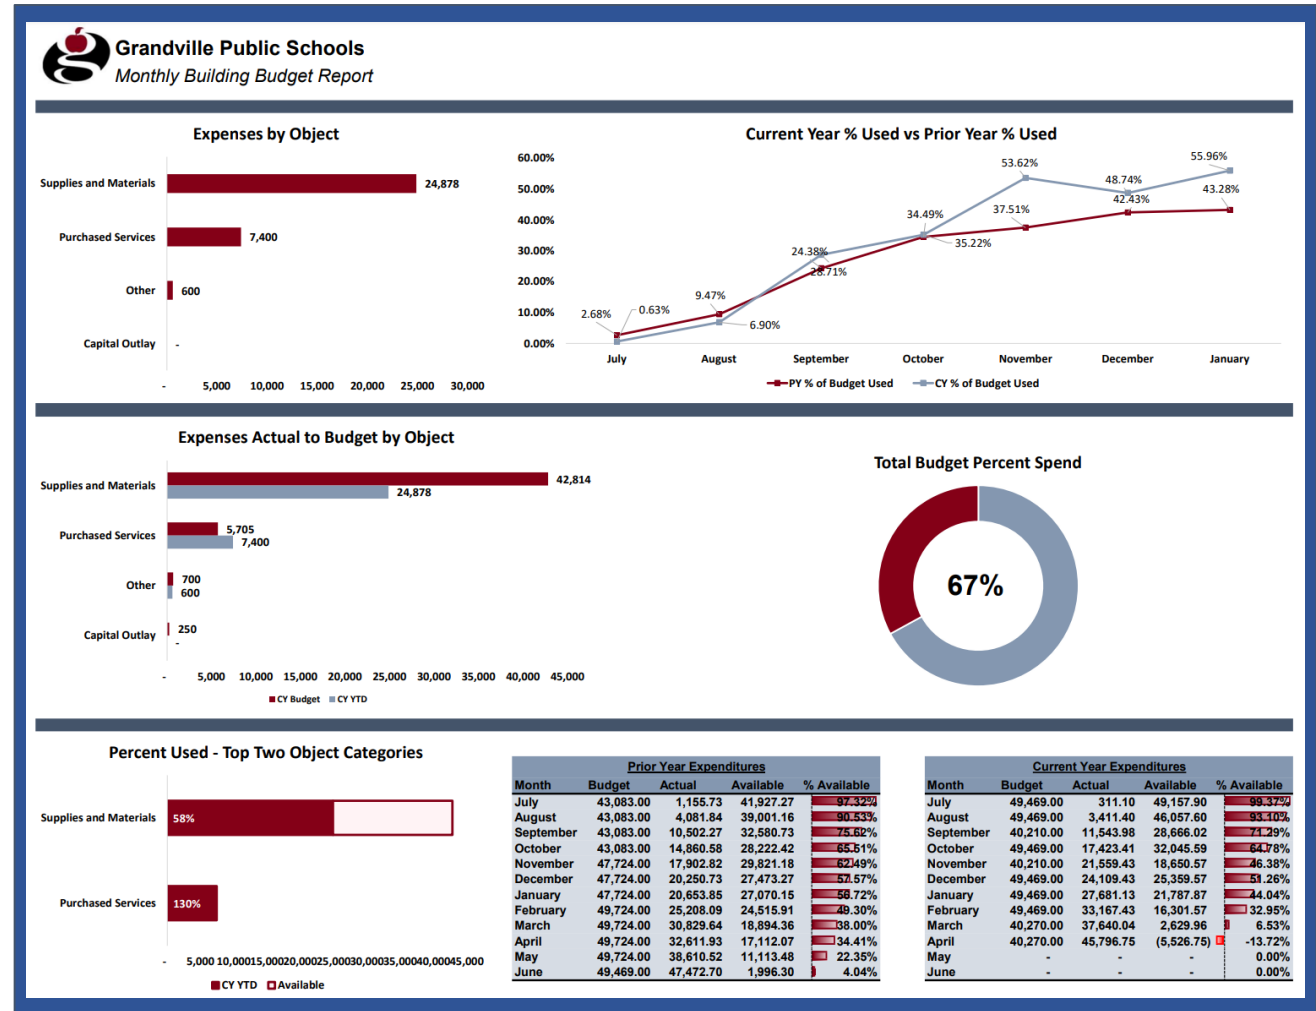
Grandville Public Schools
Monthly Building Budget Report

Expenses by Object

Supplies and Materials 24,878
Purchased Services 7,400
Other 600
Capital Outlay -

- 5,000 10,000 15,000 20,000 25,000 30,000

Current Year % Used vs Prior Year % Used

60.00%
50.00%
40.00%
30.00%
20.00%
10.00%
0.00%

2.68% 0.63% 9.47% 6.90% 24.38% 28.71% 34.49% 35.22% 53.62% 37.51% 48.74% 42.43% 55.96% 43.28%

July August September October November December January

PY % of Budget Used CY % of Budget Used

Expenses Actual to Budget by Object

Supplies and Materials 42,814 24,878
Purchased Services 5,705 7,400
Other 700 600
Capital Outlay 250 -

- 5,000 10,000 15,000 20,000 25,000 30,000 35,000 40,000 45,000

CY Budget CY YTD

Total Budget Percent Spend

67%

Percent Used - Top Two Object Categories

Supplies and Materials 58%
Purchased Services 130%

- 5,000 10,00015,00020,00025,00030,00035,00040,00045,000

CY YTD Available

Prior Year Expenditures

| Month | Budget | Actual | Available | % Available |
|---|---|---|---|---|
| July | 43,083.00 | 1,155.73 | 41,927.27 | 97.32% |
| August | 43,083.00 | 4,081.84 | 39,001.16 | 90.53% |
| September | 43,083.00 | 10,502.27 | 32,580.73 | 75.62% |
| October | 43,083.00 | 14,860.58 | 28,222.42 | 65.51% |
| November | 47,724.00 | 17,902.82 | 29,821.18 | 62.49% |
| December | 47,724.00 | 20,250.73 | 27,473.27 | 57.57% |
| January | 47,724.00 | 20,653.85 | 27,070.15 | 56.72% |
| February | 49,724.00 | 25,208.09 | 24,515.91 | 49.30% |
| March | 49,724.00 | 30,829.64 | 18,894.36 | 38.00% |
| April | 49,724.00 | 32,611.93 | 17,112.07 | 34.41% |
| May | 49,724.00 | 38,610.52 | 11,113.48 | 22.35% |
| June | 49,469.00 | 47,472.70 | 1,996.30 | 4.04% |

Current Year Expenditures

| Month | Budget | Actual | Available | % Available |
|---|---|---|---|---|
| July | 49,469.00 | 311.10 | 49,157.90 | 99.37% |
| August | 49,469.00 | 3,411.40 | 46,057.60 | 93.10% |
| September | 40,210.00 | 11,543.98 | 28,666.02 | 71.29% |
| October | 49,469.00 | 17,423.41 | 32,045.59 | 64.78% |
| November | 40,210.00 | 21,559.43 | 18,650.57 | 46.38% |
| December | 49,469.00 | 24,109.43 | 25,359.57 | 51.26% |
| January | 49,469.00 | 27,681.13 | 21,787.87 | 44.04% |
| February | 49,469.00 | 33,167.43 | 16,301.57 | 32.95% |
| March | 40,270.00 | 37,640.04 | 2,629.96 | 6.53% |
| April | 40,270.00 | 45,796.75 | (5,526.75) | -13.72% |
| May | - | - | - | 0.00% |
| June | - | - | - | 0.00% |